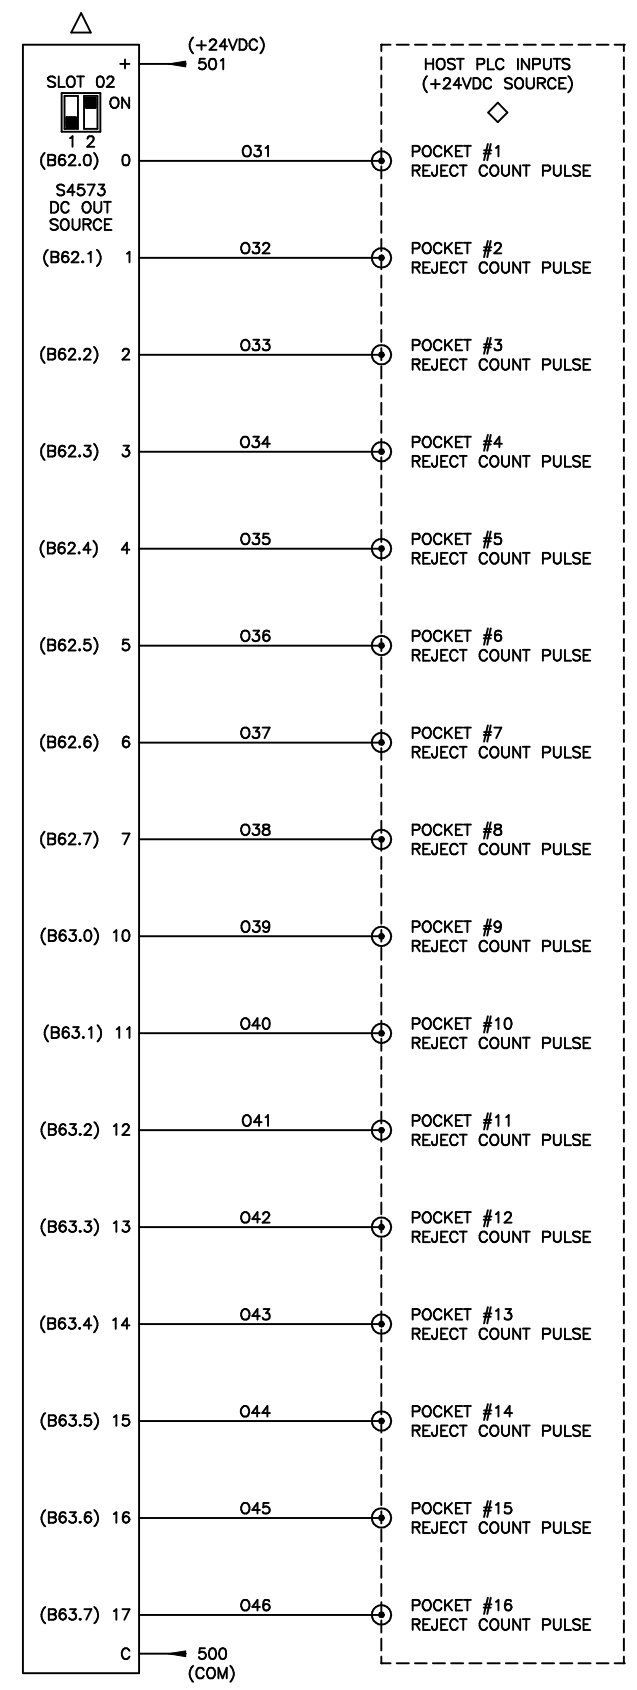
(+24VDC)
+ 501

SLOT 02
ON
1 2

HOST PLC INPUTS
(+24VDC SOURCE)

(B62.0) 0
S4573
DC OUT
SOURCE

031
POCKET #1
REJECT COUNT PULSE

(B62.1) 1
032
POCKET #2
REJECT COUNT PULSE

(B62.2) 2
033
POCKET #3
REJECT COUNT PULSE

(B62.3) 3
034
POCKET #4
REJECT COUNT PULSE

(B62.4) 4
035
POCKET #5
REJECT COUNT PULSE

(B62.5) 5
036
POCKET #6
REJECT COUNT PULSE

(B62.6) 6
037
POCKET #7
REJECT COUNT PULSE

(B62.7) 7
038
POCKET #8
REJECT COUNT PULSE

(B63.0) 10
039
POCKET #9
REJECT COUNT PULSE

(B63.1) 11
040
POCKET #10
REJECT COUNT PULSE

(B63.2) 12
041
POCKET #11
REJECT COUNT PULSE

(B63.3) 13
042
POCKET #12
REJECT COUNT PULSE

(B63.4) 14
043
POCKET #13
REJECT COUNT PULSE

(B63.5) 15
044
POCKET #14
REJECT COUNT PULSE

(B63.6) 16
045
POCKET #15
REJECT COUNT PULSE

(B63.7) 17
046
POCKET #16
REJECT COUNT PULSE

C 500
(COM)